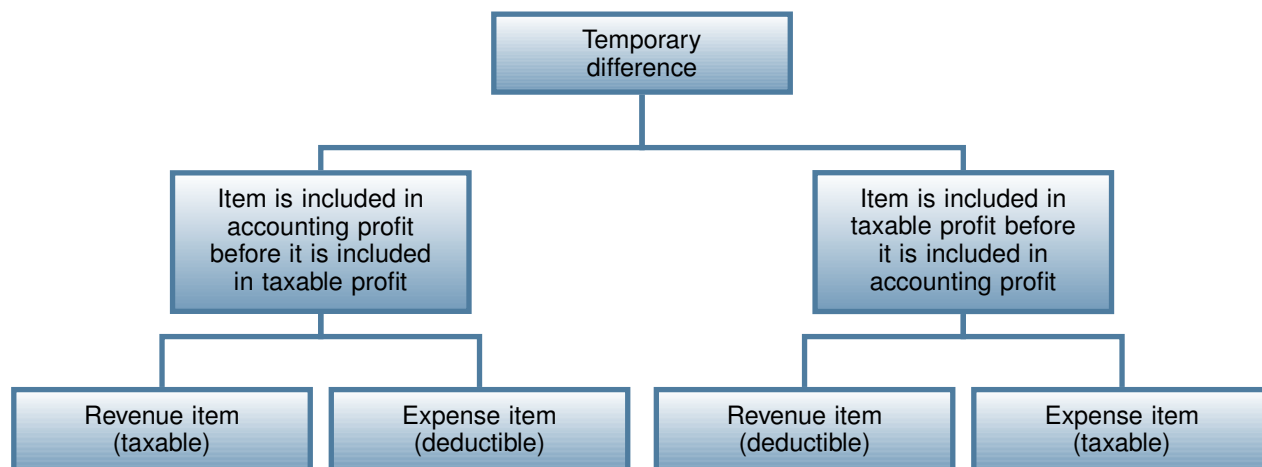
Temporary difference

Item is included in accounting profit before it is included in taxable profit

Item is included in taxable profit before it is included in accounting profit

Revenue item (taxable)

Expense item (deductible)

Revenue item (deductible)

Expense item (taxable)